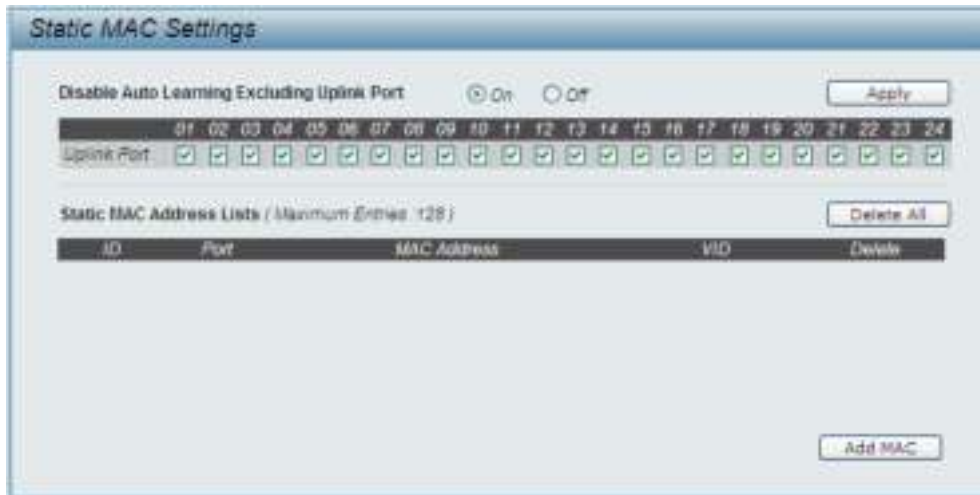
Static MAC Settings

Disable Auto Learning Excluding Uplink Port On Off Apply

|  | 01 | 02 | 03 | 04 | 05 | 06 | 07 | 08 | 09 | 10 | 11 | 12 | 13 | 14 | 15 | 16 | 17 | 18 | 19 | 20 | 21 | 22 | 23 | 24 |
|---|---|---|---|---|---|---|---|---|---|---|---|---|---|---|---|---|---|---|---|---|---|---|---|---|
| Uplink Port | ☑ | ☑ | ☑ | ☑ | ☑ | ☑ | ☑ | ☑ | ☑ | ☑ | ☑ | ☑ | ☑ | ☑ | ☑ | ☑ | ☑ | ☑ | ☑ | ☑ | ☑ | ☑ | ☑ | ☑ |

Static MAC Address Lists ( Maximum Entries: 128 ) Delete All

| ID | Port | MAC Address | VID | Delete |
|---|---|---|---|---|

Add MAC